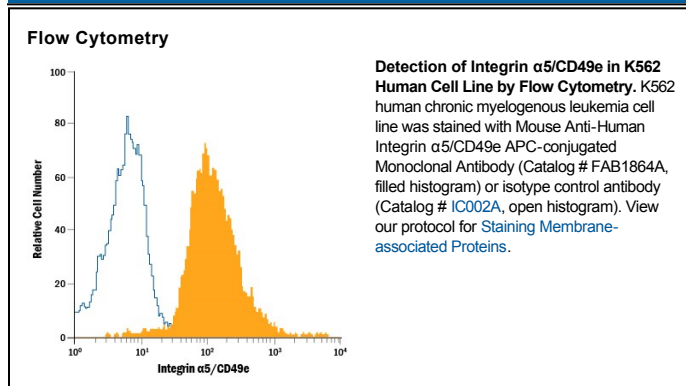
Flow Cytometry

100
80
60
40
20
0
Relative Cell Number
$10^0$ $10^1$ $10^2$ $10^3$ $10^4$
Integrin α5/CD49e

**Detection of Integrin α5/CD49e in K562 Human Cell Line by Flow Cytometry.** K562 human chronic myelogenous leukemia cell line was stained with Mouse Anti-Human Integrin α5/CD49e APC-conjugated Monoclonal Antibody (Catalog # FAB1864A, filled histogram) or isotype control antibody (Catalog # IC002A, open histogram). View our protocol for Staining Membrane-associated Proteins.